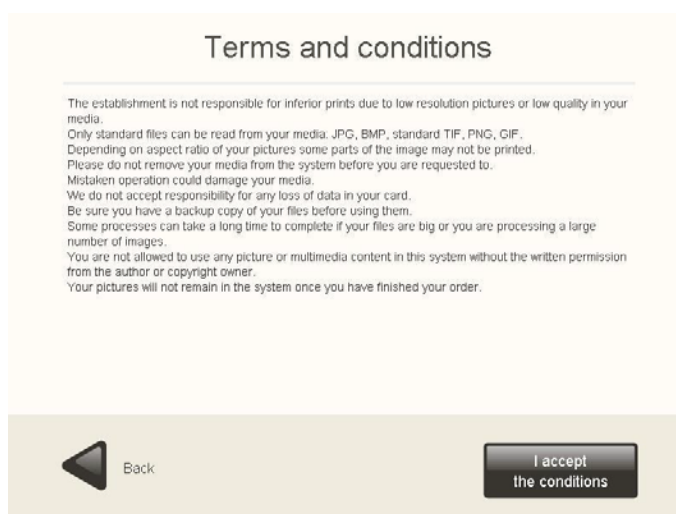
Terms and conditions

The establishment is not responsible for inferior prints due to low resolution pictures or low quality in your media.
Only standard files can be read from your media: JPG, BMP, standard TIF, PNG, GIF.
Depending on aspect ratio of your pictures some parts of the image may not be printed.
Please do not remove your media from the system before you are requested to.
Mistaken operation could damage your media.
We do not accept responsibility for any loss of data in your card.
Be sure you have a backup copy of your files before using them.
Some processes can take a long time to complete if your files are big or you are processing a large number of images.
You are not allowed to use any picture or multimedia content in this system without the written permission from the author or copyright owner.
Your pictures will not remain in the system once you have finished your order.

Back

I accept the conditions